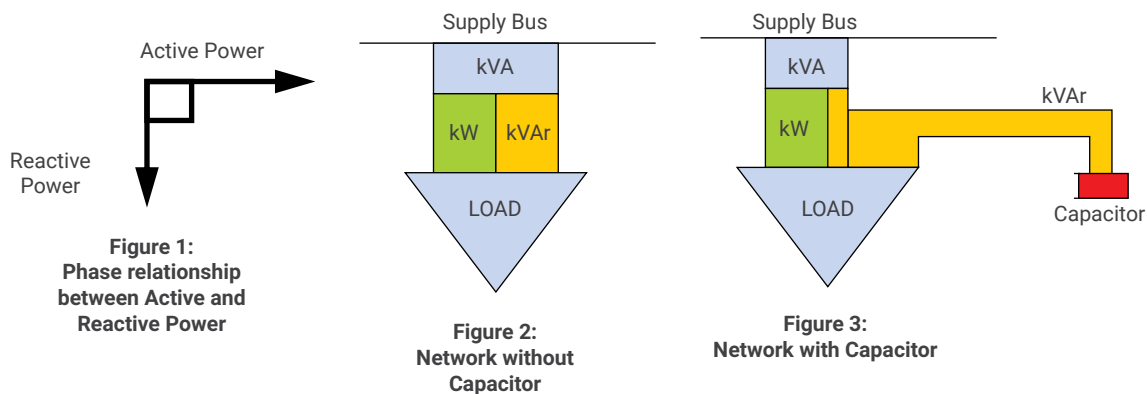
Active Power

Reactive Power

Figure 1: Phase relationship between Active and Reactive Power

Supply Bus

kVA

kW

kVAr

LOAD

Figure 2: Network without Capacitor

Supply Bus

kVA

kW

kVAr

LOAD

Capacitor

Figure 3: Network with Capacitor